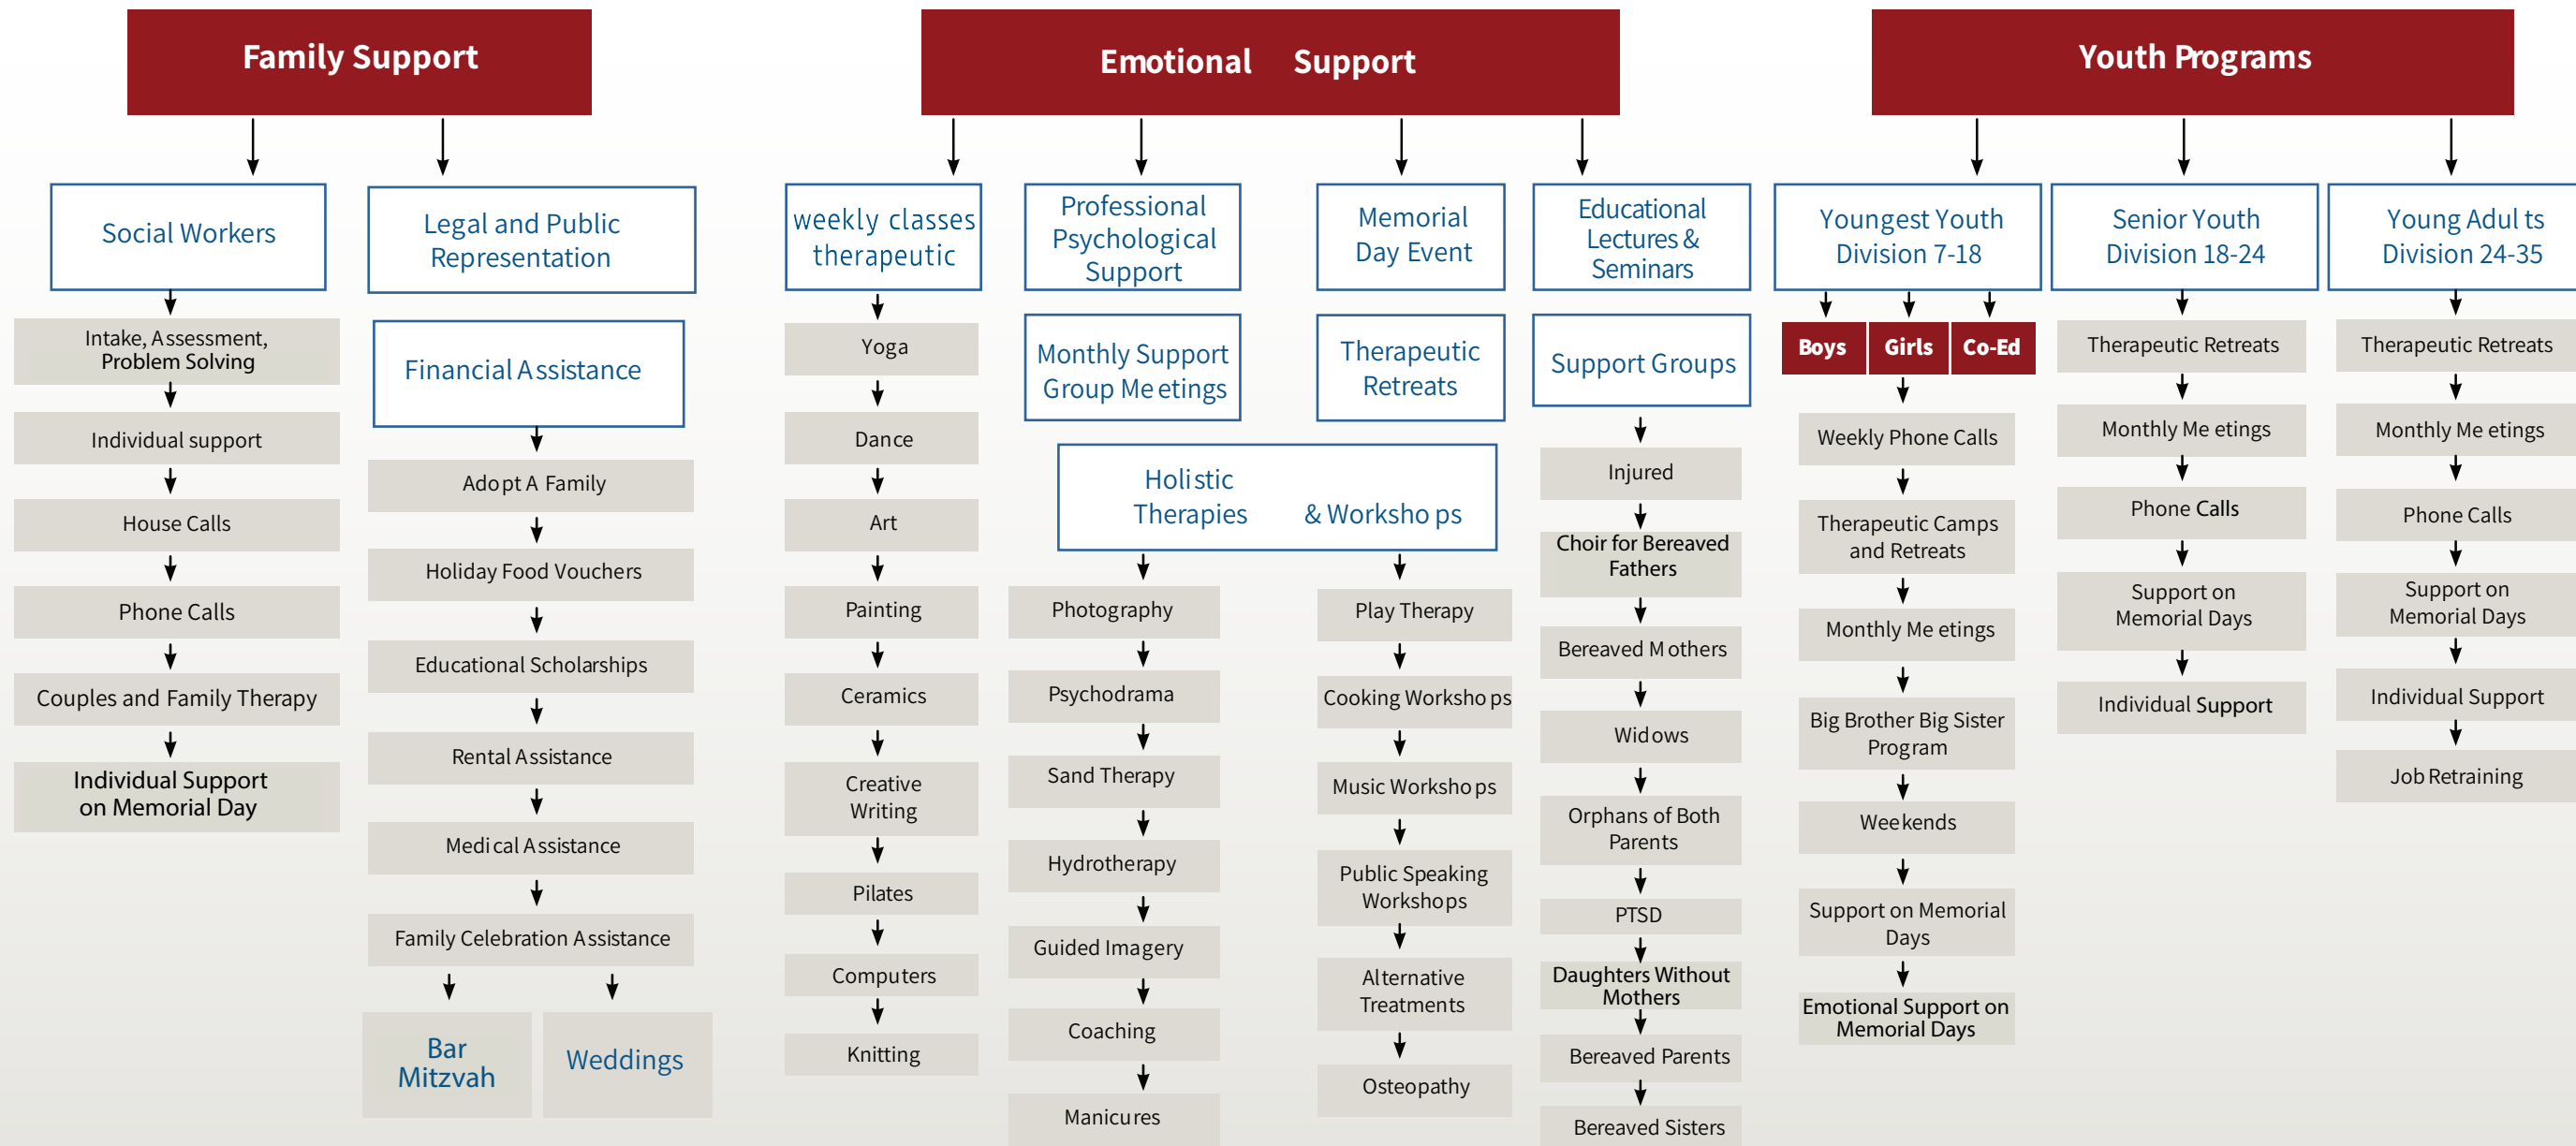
Family Support

Social Workers

Intake, Assessment, Problem Solving

Individual support

House Calls

Phone Calls

Couples and Family Therapy

Individual Support on Memorial Day

Legal and Public Representation

Financial Assistance

Adopt A Family

Holiday Food Vouchers

Educational Scholarships

Rental Assistance

Medical Assistance

Family Celebration Assistance

Bar Mitzvah

Weddings

Emotional Support

weekly classes therapeutic

Yoga

Dance

Art

Painting

Ceramics

Creative Writing

Pilates

Computers

Knitting

Professional Psychological Support

Monthly Support Group Meetings

Memorial Day Event

Therapeutic Retreats

Holistic Therapies & Workshops

Photography

Psychodrama

Sand Therapy

Hydrotherapy

Guided Imagery

Coaching

Manicures

Play Therapy

Cooking Workshops

Music Workshops

Public Speaking Workshops

Alternative Treatments

Osteopathy

Educational Lectures & Seminars

Support Groups

Injured

Choir for Bereaved Fathers

Bereaved Mothers

Widows

Orphans of Both Parents

PTSD

Daughters Without Mothers

Bereaved Parents

Bereaved Sisters

Youth Programs

Youngest Youth Division 7-18

Boys

Girls

Co-Ed

Weekly Phone Calls

Therapeutic Camps and Retreats

Monthly Meetings

Big Brother Big Sister Program

Weekends

Support on Memorial Days

Emotional Support on Memorial Days

Senior Youth Division 18-24

Therapeutic Retreats

Monthly Meetings

Phone Calls

Support on Memorial Days

Individual Support

Young Adults Division 24-35

Therapeutic Retreats

Monthly Meetings

Phone Calls

Support on Memorial Days

Individual Support

Job Retraining